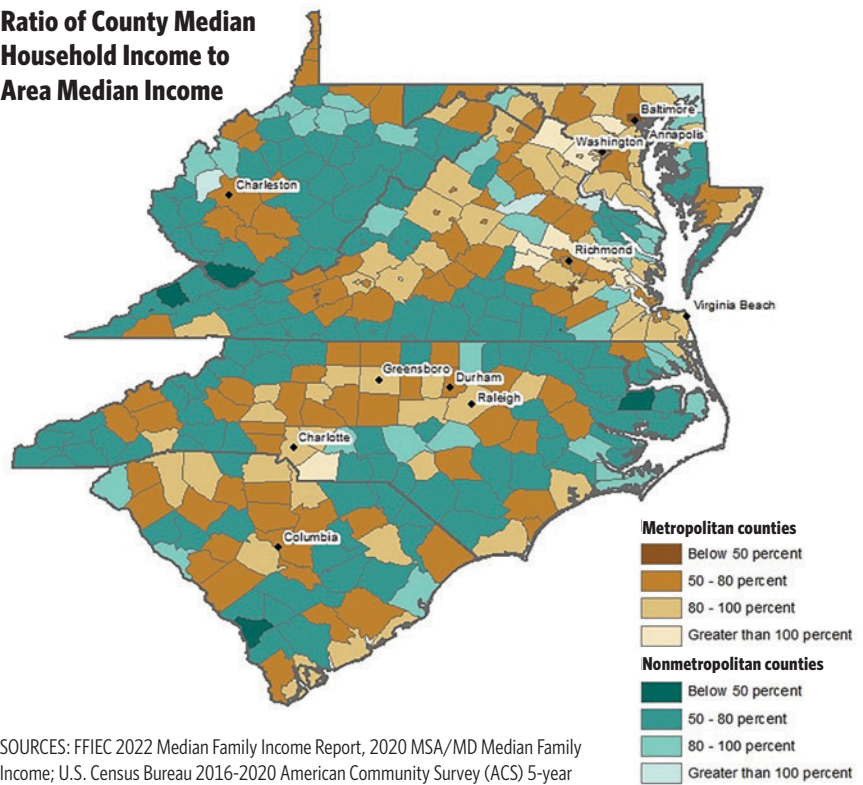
Ratio of County Median Household Income to Area Median Income

Baltimore
Annapolis
Washington
Charleston
Richmond
Virginia Beach
Greensboro
Durham
Raleigh
Charlotte
Columbia

Metropolitan counties
Below 50 percent
50 - 80 percent
80 - 100 percent
Greater than 100 percent

Nonmetropolitan counties
Below 50 percent
50 - 80 percent
80 - 100 percent
Greater than 100 percent

SOURCES: FFIEC 2022 Median Family Income Report, 2020 MSA/MD Median Family Income; U.S. Census Bureau 2016-2020 American Community Survey (ACS) 5-year